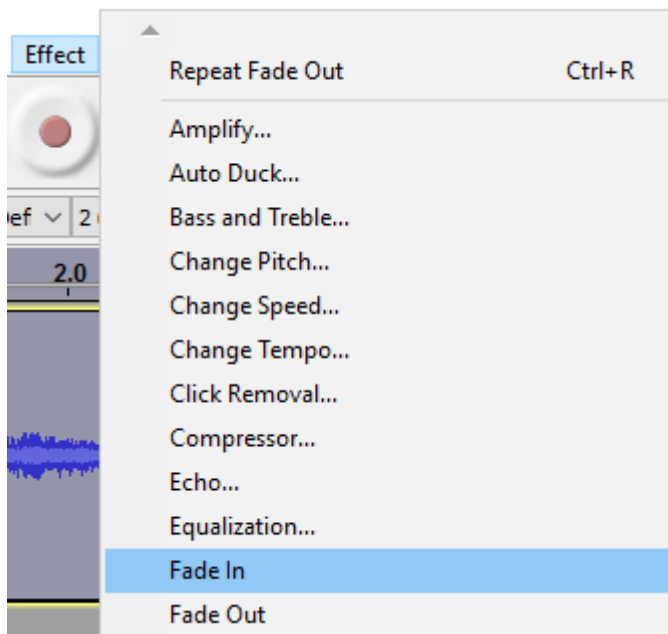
Effect

ef

2

2.0

Repeat Fade Out Ctrl+R

Amplify...

Auto Duck...

Bass and Treble...

Change Pitch...

Change Speed...

Change Tempo...

Click Removal...

Compressor...

Echo...

Equalization...

Fade In

Fade Out